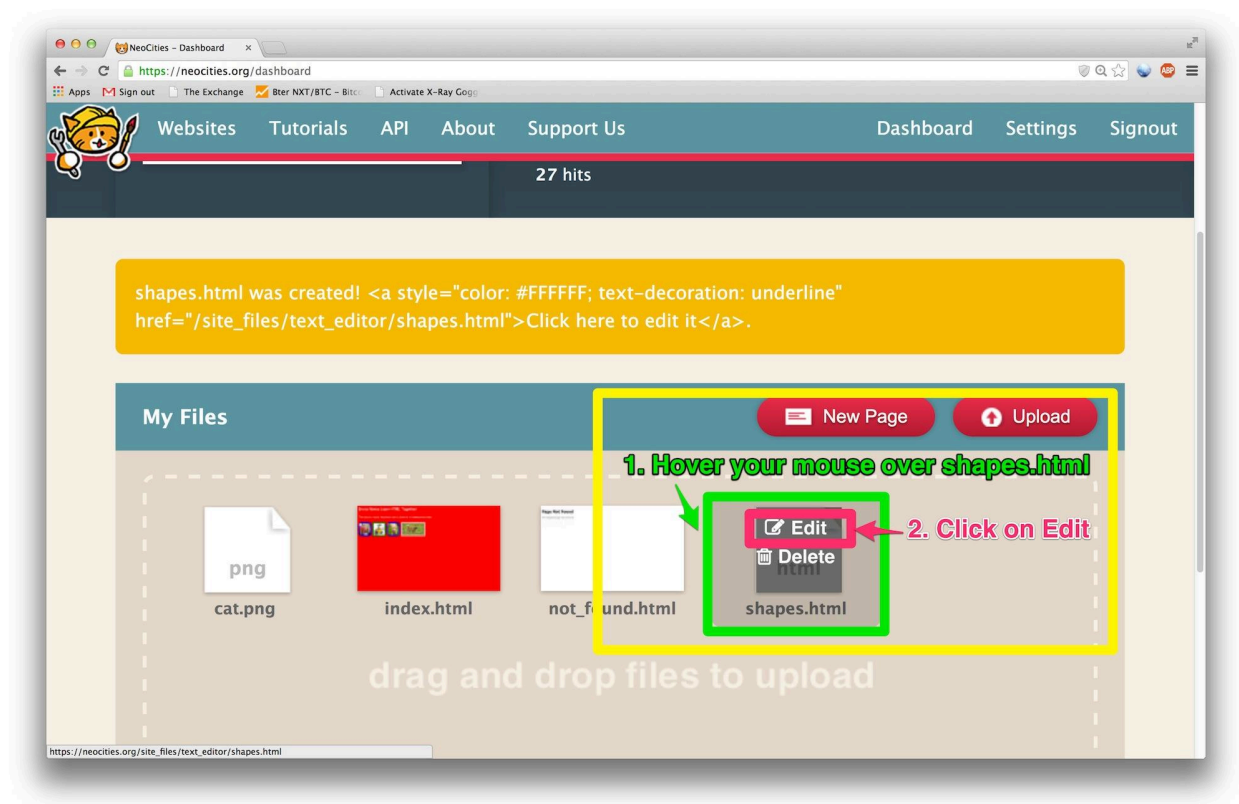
NeoCities - Dashboard ×

https://neocities.org/dashboard

Apps Sign out The Exchange Bter NXT/BTC - Bitc Activate X-Ray Gogg

Websites Tutorials API About Support Us Dashboard Settings Signout

27 hits

shapes.html was created! <a style="color: #FFFFFF; text-decoration: underline" href="/site_files/text_editor/shapes.html">Click here to edit it</a>.

My Files

New Page Upload

1. Hover your mouse over shapes.html

png
cat.png

index.html

not_found.html

Edit
Delete
html
shapes.html

2. Click on Edit

drag and drop files to upload

https://neocities.org/site_files/text_editor/shapes.html